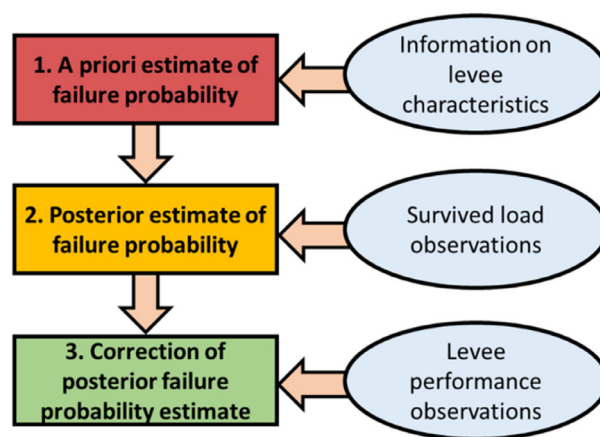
1. A priori estimate of failure probability

Information on levee characteristics

2. Posterior estimate of failure probability

Survived load observations

3. Correction of posterior failure probability estimate

Levee performance observations